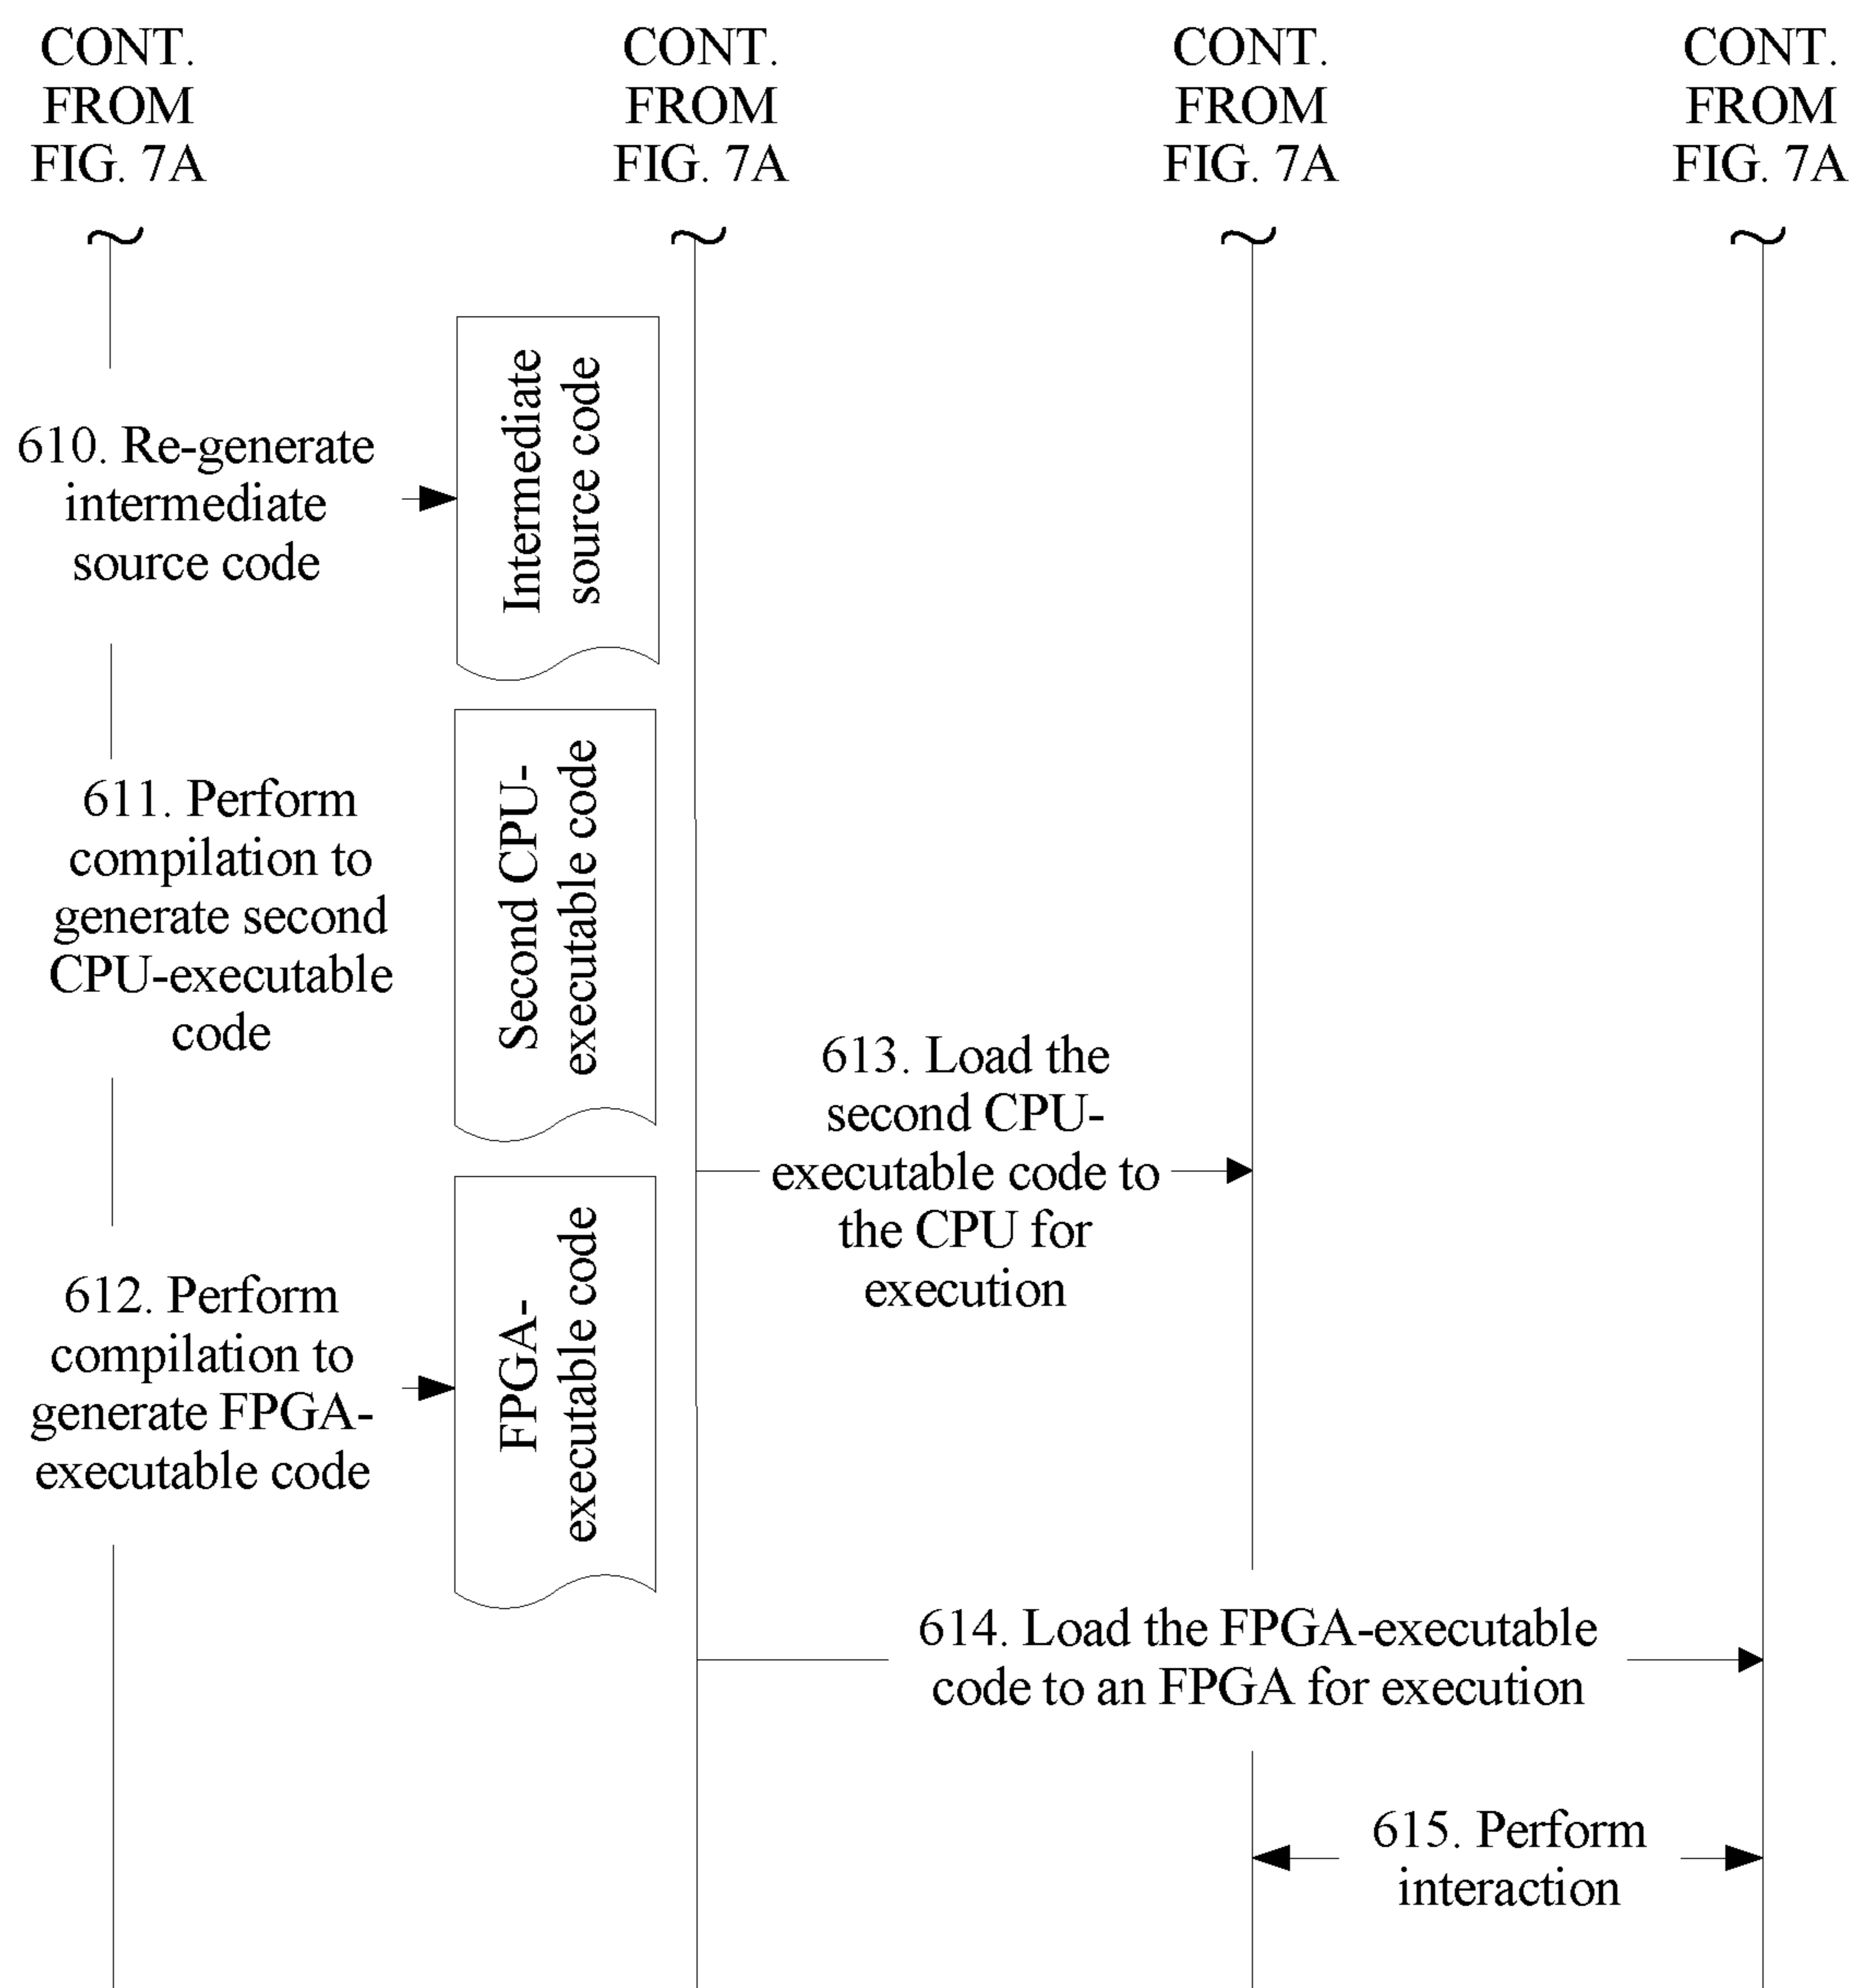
CONT. FROM FIG. 7A

CONT. FROM FIG. 7A

CONT. FROM FIG. 7A

CONT. FROM FIG. 7A

610. Re-generate intermediate source code

Intermediate source code

611. Perform compilation to generate second CPU-executable code

Second CPU-executable code

613. Load the second CPU-executable code to the CPU for execution

612. Perform compilation to generate FPGA-executable code

FPGA-executable code

614. Load the FPGA-executable code to an FPGA for execution

615. Perform interaction